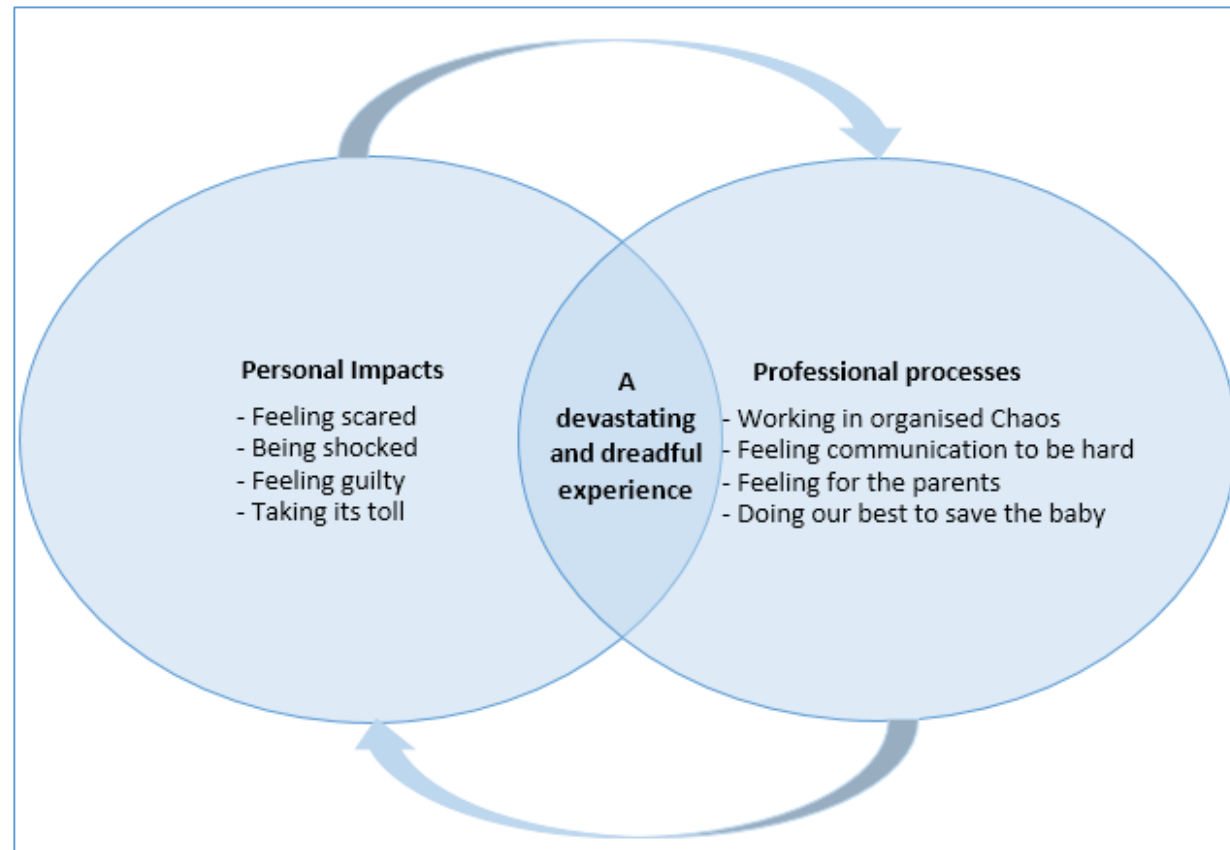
Personal Impacts
- Feeling scared
- Being shocked
- Feeling guilty
- Taking its toll

A devastating and dreadful experience

Professional processes
- Working in organised Chaos
- Feeling communication to be hard
- Feeling for the parents
- Doing our best to save the baby